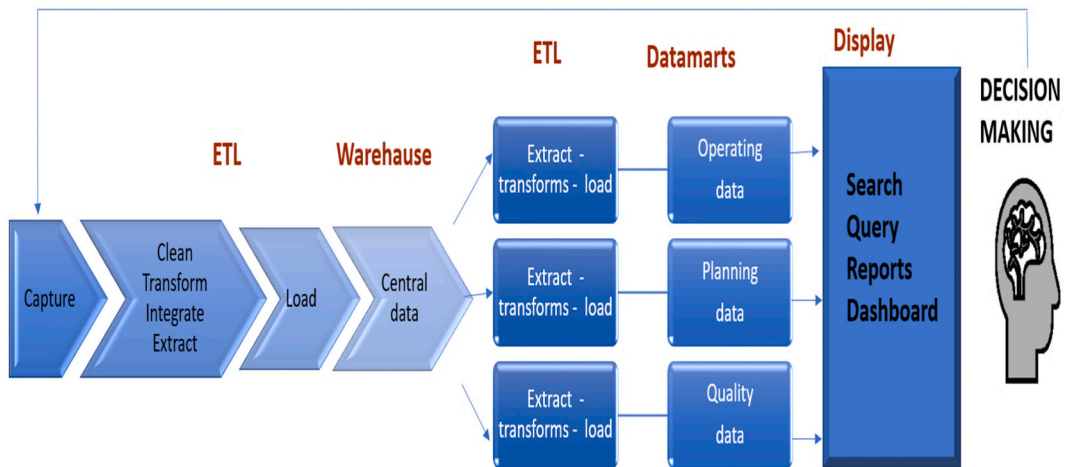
ETL

Warehause

ETL

Datamarts

Display

DECISION MAKING

Capture

Clean Transform Integrate Extract

Load

Central data

Extract - transforms - load

Operating data

Extract - transforms - load

Planning data

Extract - transforms - load

Quality data

Search Query Reports Dashboard